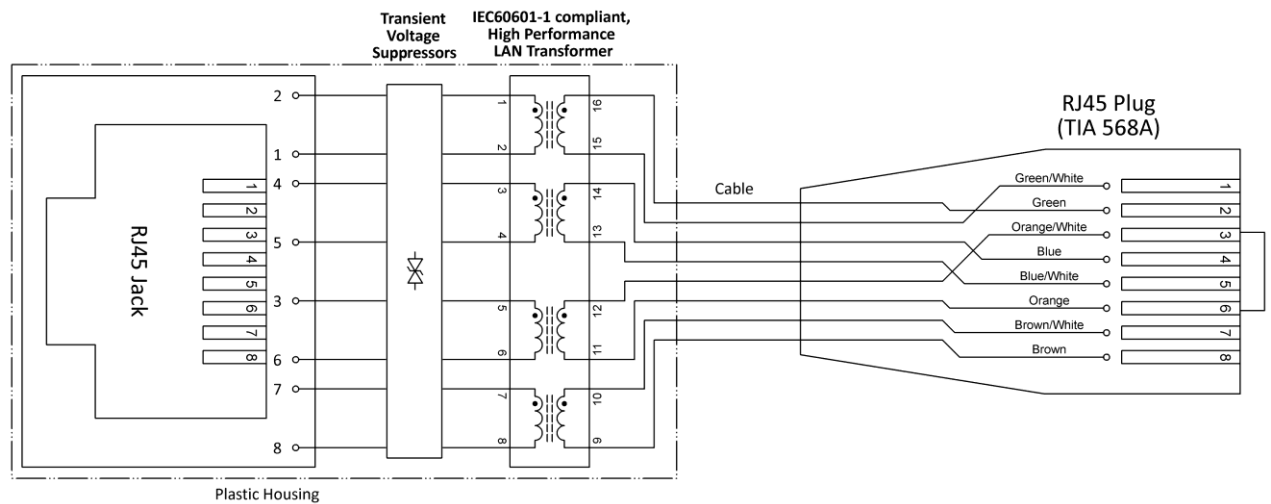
Transient Voltage Suppressors

IEC60601-1 compliant, High Performance LAN Transformer

RJ45 Plug (TIA 568A)

2
1
4
5
3
6
7
8

1
2
3
4
5
6
7
8

RJ45 Jack

1
2
3
4
5
6
7
8

16
15
14
13
12
11
10
9

Cable

Green/White
Green
Orange/White
Blue
Blue/White
Orange
Brown/White
Brown

1
2
3
4
5
6
7
8

Plastic Housing